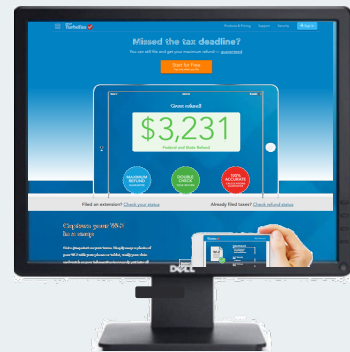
intuit TurboTax

Products & Pricing Support Security Sign In

Missed the tax deadline?

You can still file and get your maximum refund — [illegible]

Start for Free

Great refund!

$3,231

Federal and State Refund

MAXIMUM REFUND

DOUBLE CHECK

100% ACCURATE

Filed an extension? Check your status

Already filed taxes? Check refund status

Capture your W-2 in a snap

DELL